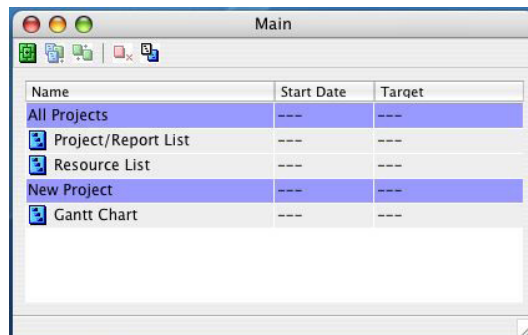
Main

| Name | Start Date | Target |
|---|---|---|
| All Projects | --- | --- |
| Project/Report List | --- | --- |
| Resource List | --- | --- |
| New Project | --- | --- |
| Gantt Chart | --- | --- |